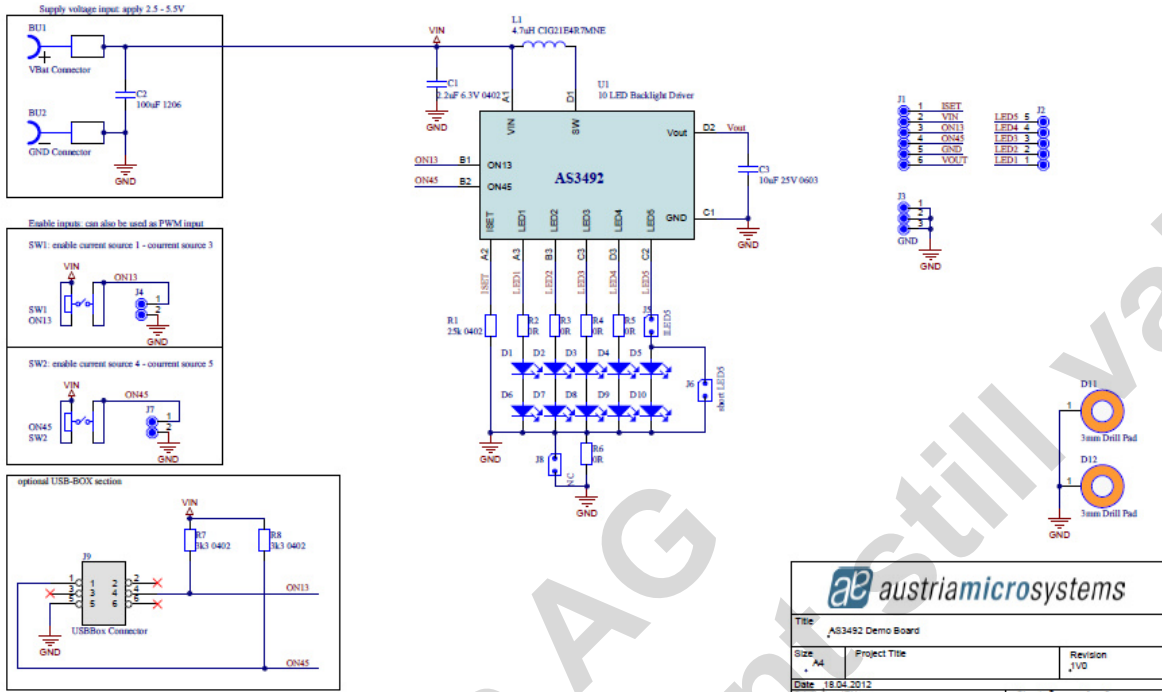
Supply voltage input: apply 2.5 - 5.5V

BU1
VBat Connector
C2
100uF 1206
BU2
GND Connector
GND

VIN
C1
2.2uF 6.3V 0402
GND
L1
4.7uH CIG21E4R7MNE
A1
D1
U1
10 LED Backlight Driver
VIN
SW
Vout
D2
Vout
C3
10uF 25V 0603
ON13
B1
ON13
ON45
B2
ON45
AS3492
ISET
LED1
LED2
LED3
LED4
LED5
GND
C1
A2
A3
B3
C3
D3
C2
ISET
LED1
LED2
LED3
LED4
LED5
R1
25k 0402
R2
0R
R3
0R
R4
0R
R5
0R
J5
LED5
D1
D2
D3
D4
D5
J6
short LED5
D6
D7
D8
D9
D10
GND
J8
NC
R6
0R
GND

J1
1 ISET
2 VIN
3 ON13
4 ON45
5 GND
6 VOUT
J2
LED5 5
LED4 4
LED3 3
LED2 2
LED1 1
J3
1
2
3
GND
GND

Enable inputs: can also be used as PWM input
SW1: enable current source 1 - courrent source 3
VIN
ON13
SW1
ON13
J4
1
2
GND

SW2: enable current source 4 - courrent source 5
VIN
ON45
ON45
SW2
J7
1
2
GND

optional USB-BOX section
VIN
R7
3k3 0402
R8
3k3 0402
J9
1 2
3 4
5 6
ON13
USBBox Connector
GND
ON45

D11
1
3mm Drill Pad
D12
1
3mm Drill Pad
GND

austriamicrosystems
Title
AS3492 Demo Board
Size
A4
Project Title
Revision
1V0
Date 18.04.2012

AG
still va